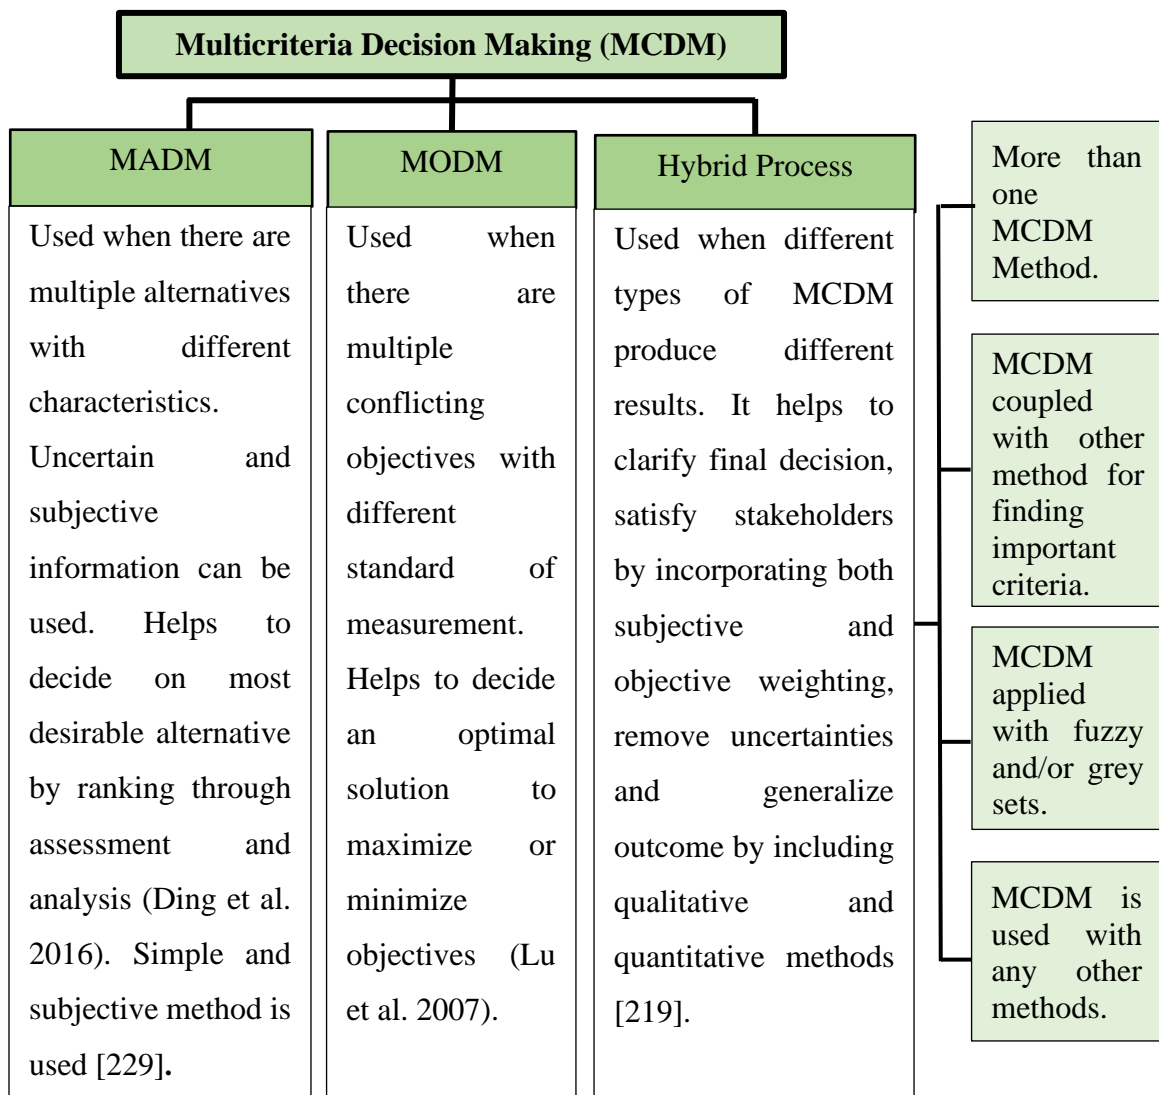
Multicriteria Decision Making (MCDM)

MADM

Used when there are multiple alternatives with different characteristics. Uncertain and subjective information can be used. Helps to decide on most desirable alternative by ranking through assessment and analysis (Ding et al. 2016). Simple and subjective method is used [229].

MODM

Used when there are multiple conflicting objectives with different standard of measurement. Helps to decide an optimal solution to maximize or minimize objectives (Lu et al. 2007).

Hybrid Process

Used when different types of MCDM produce different results. It helps to clarify final decision, satisfy stakeholders by incorporating both subjective and objective weighting, remove uncertainties and generalize outcome by including qualitative and quantitative methods [219].

More than one MCDM Method.

MCDM coupled with other method for finding important criteria.

MCDM applied with fuzzy and/or grey sets.

MCDM is used with any other methods.